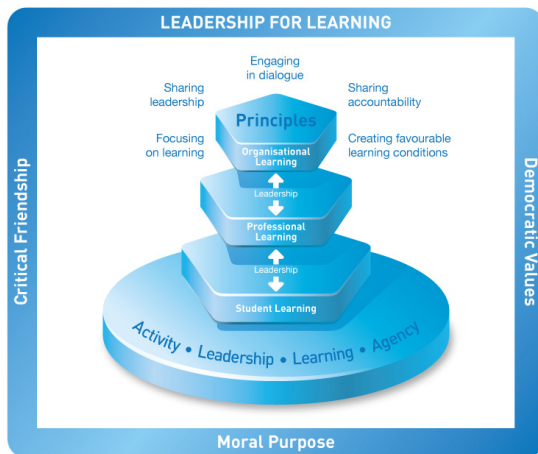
LEADERSHIP FOR LEARNING

Critical Friendship

Democratic Values

Engaging in dialogue

Sharing leadership

Sharing accountability

Focusing on learning

Creating favourable learning conditions

Principles

Organisational Learning

Leadership

Professional Learning

Leadership

Student Learning

Activity • Leadership • Learning • Agency

Moral Purpose